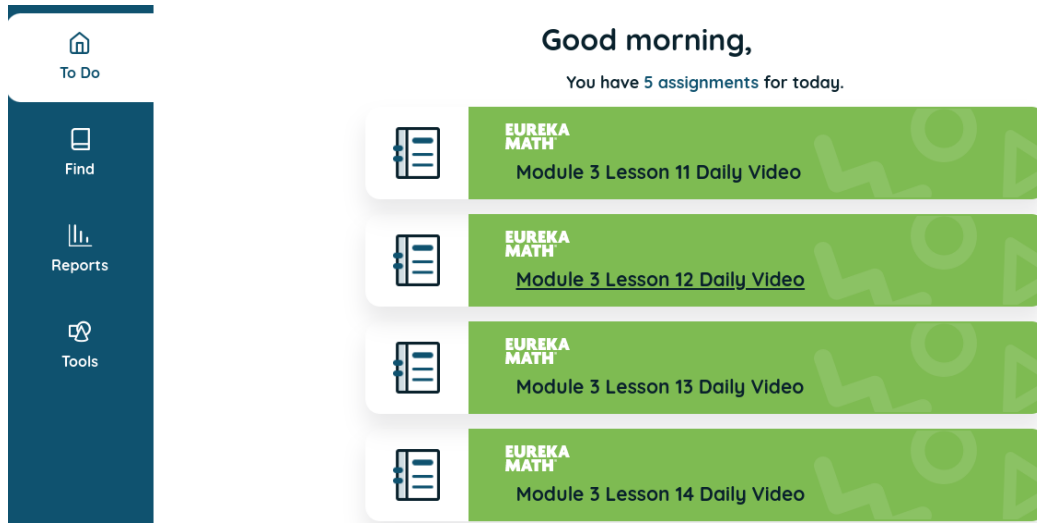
To Do

Find

Reports

Tools

Good morning,

You have 5 assignments for today.

EUREKA MATH

Module 3 Lesson 11 Daily Video

EUREKA MATH

Module 3 Lesson 12 Daily Video

EUREKA MATH

Module 3 Lesson 13 Daily Video

EUREKA MATH

Module 3 Lesson 14 Daily Video